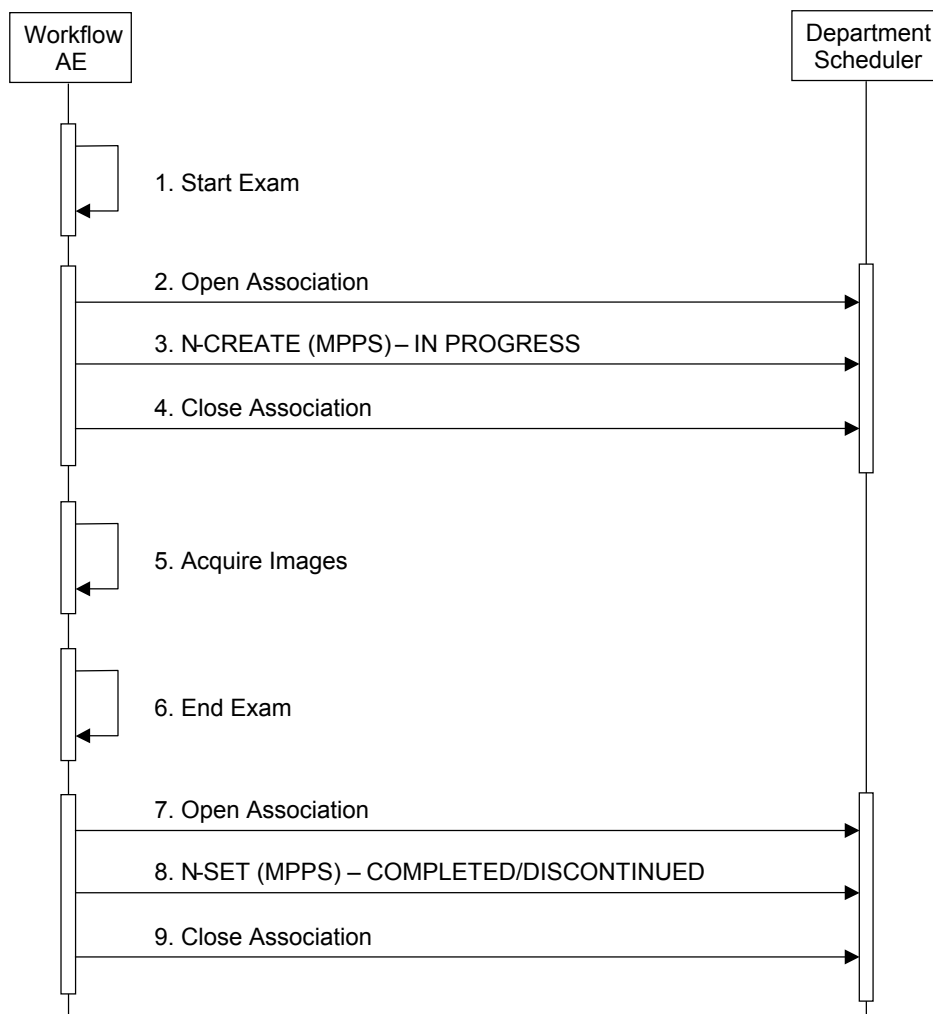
Workflow AE

Department Scheduler

1. Start Exam

2. Open Association

3. N-CREATE (MPPS) – IN PROGRESS

4. Close Association

5. Acquire Images

6. End Exam

7. Open Association

8. N-SET (MPPS) – COMPLETED/DISCONTINUED

9. Close Association